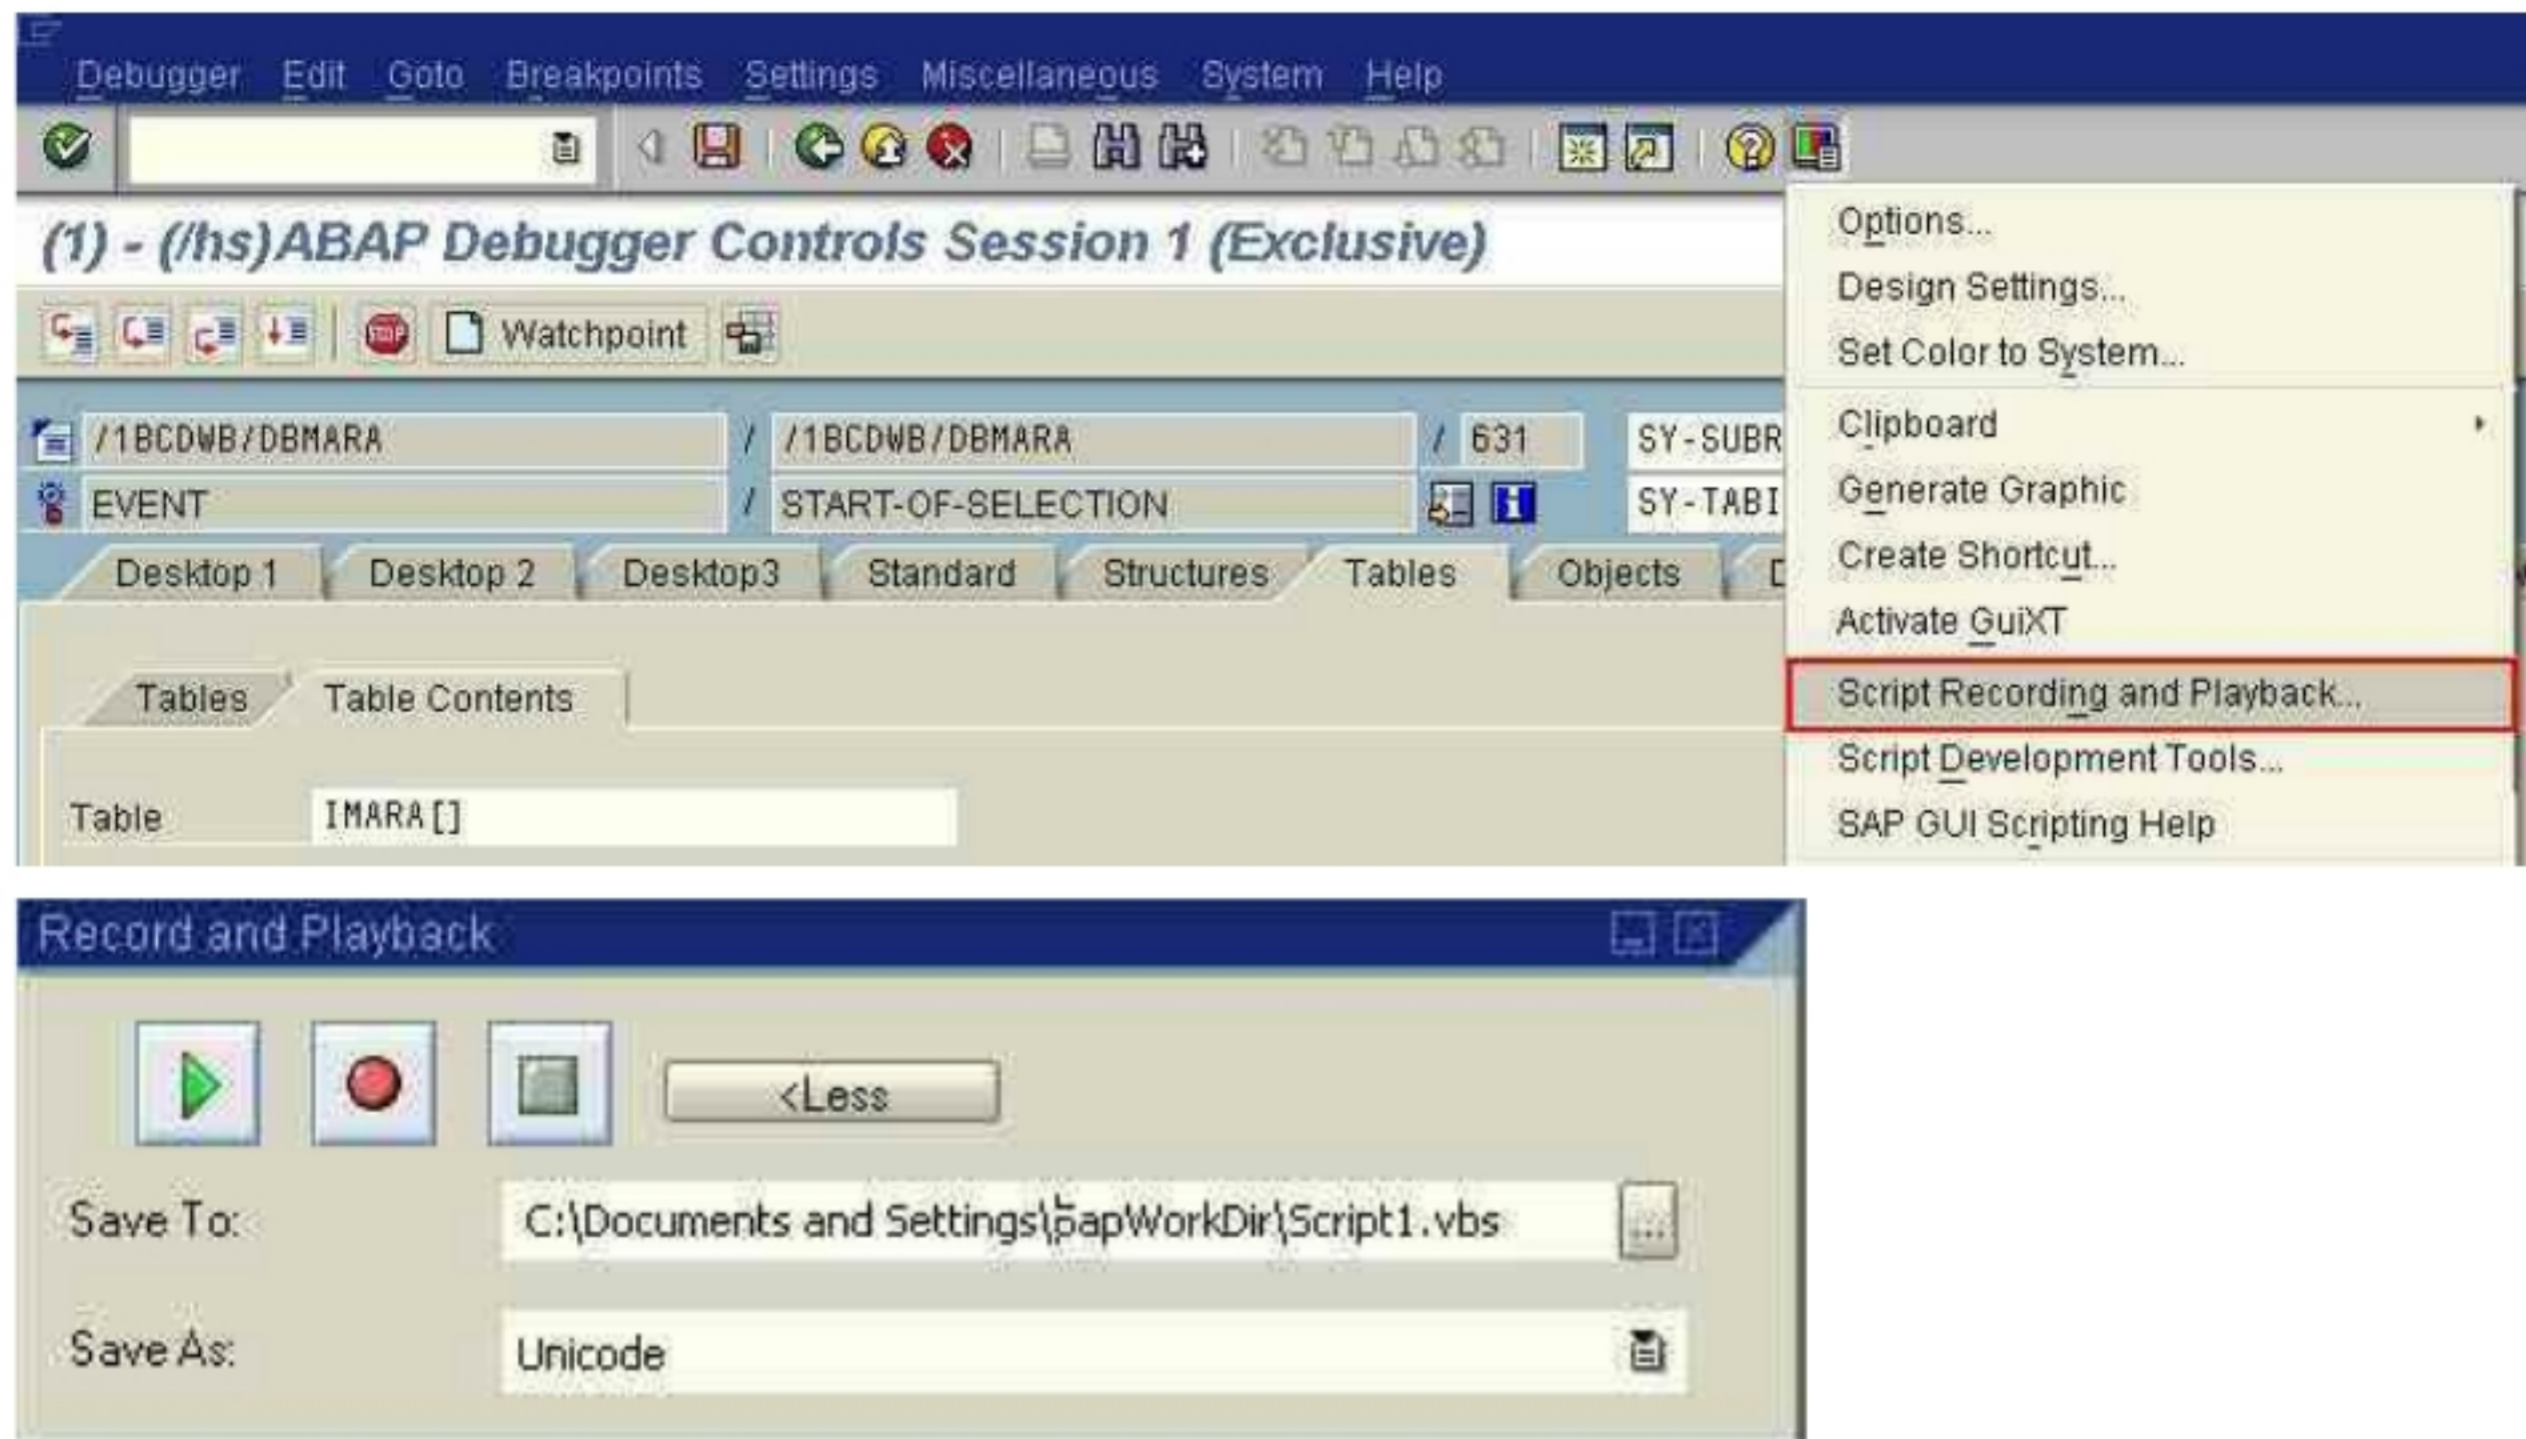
Debugger Edit Goto Breakpoints Settings Miscellaneous System Help

(1) - (/hs)ABAP Debugger Controls Session 1 (Exclusive)

Watchpoint

/1BCDWB/DBMARA / /1BCDWB/DBMARA / 631 SY-SUBR
EVENT / START-OF-SELECTION SY-TABI

Desktop 1 Desktop 2 Desktop3 Standard Structures Tables Objects D

Tables Table Contents

Table IMARA[]

Options...
Design Settings...
Set Color to System...
Clipboard
Generate Graphic
Create Shortcut...
Activate GuiXT
Script Recording and Playback...
Script Development Tools...
SAP GUI Scripting Help

Record and Playback

<Less

Save To: C:\Documents and Settings\sapWorkDir\Script1.vbs

Save As: Unicode